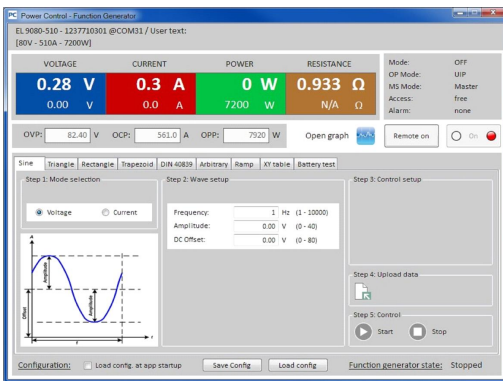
Power Control - Function Generator

EL 9080-510 - 1237710301 @COM31 / User text:
[80V - 510A - 7200W]

| VOLTAGE | CURRENT | POWER | RESISTANCE |
|---|---|---|---|
| 0.28 V | 0.3 A | 0 W | 0.933 Ω |
| 0.00 V | 0.0 A | 7200 W | N/A Ω |

Mode: OFF
OP Mode: UIP
MS Mode: Master
Access: free
Alarm: none

OVP: 82.40 V OCP: 561.0 A OPP: 7920 W Open graph Remote on On

Sine Triangle Rectangle Trapezoid DIN 40839 Arbitrary Ramp XY table Battery test

Step 1: Mode selection

Voltage Current

Amplitude
Amplitude
Offset
t

Step 2: Wave setup

Frequency: 1 Hz (1 - 10000)
Amplitude: 0.00 V (0 - 40)
DC Offset: 0.00 V (0 - 80)

Step 3: Control setup

Step 4: Upload data

Step 5: Control
Start Stop

Configuration: Load config. at app startup Save Config Load config Function generator state: Stopped